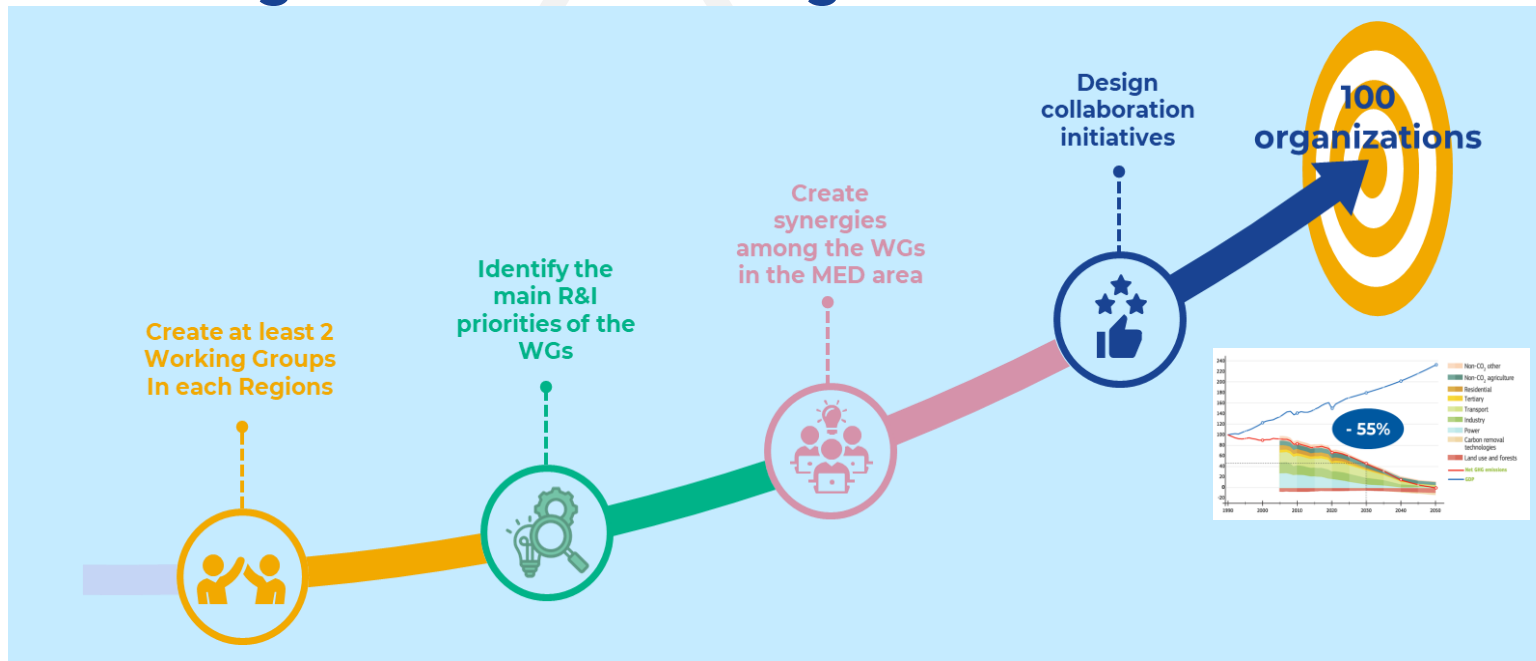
Create at least 2 Working Groups In each Regions

Identify the main R&I priorities of the WGs

Create synergies among the WGs in the MED area

Design collaboration initiatives

100 organizations

- 55%

Non-$CO_2$ other
Non-$CO_2$ agriculture
Residential
Tertiary
Transport
Industry
Power
Carbon removal technologies
Land use and forests
Net GHG emissions
GDP

240
220
200
180
160
140
120
100
80
60
40
20
0
-20

1990
2000
2010
2020
2030
2040
2050